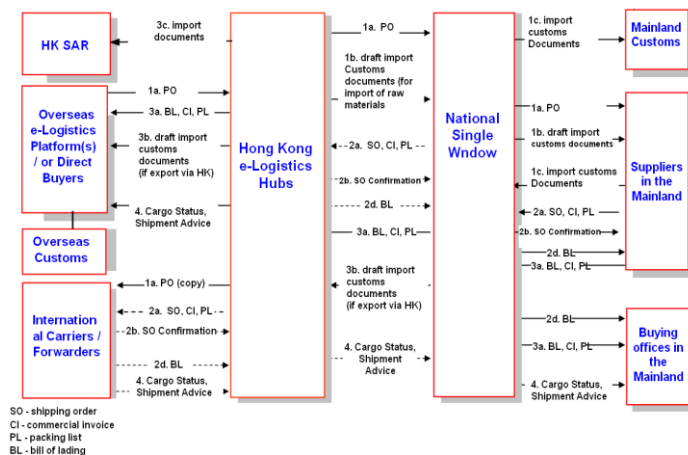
HK SAR

3c. import documents

Overseas e-Logistics Platform(s) / or Direct Buyers

1a. PO

3a. BL, CI, PL

3b. draft import customs documents (if export via HK)

4. Cargo Status, Shipment Advice

Overseas Customs

International Carriers / Forwarders

1a. PO (copy)

2a. SO, CI, PL

2b. SO Confirmation

2d. BL

4. Cargo Status, Shipment Advice

Hong Kong e-Logistics Hubs

1a. PO

1b. draft import Customs documents (for import of raw materials

2a. SO, CI, PL

2b. SO Confirmation

2d. BL

3a. BL, CI, PL

3b. draft import customs documents (if export via HK)

4. Cargo Status, Shipment Advice

National Single Wndow

1c. import customs Documents

Mainland Customs

1a. PO

1b. draft import customs documents

1c. import customs Documents

2a. SO, CI, PL

2b. SO Confirmation

2d. BL

3a. BL, CI, PL

Suppliers in the Mainland

2d. BL

3a. BL, CI, PL

4. Cargo Status, Shipment Advice

Buying offices in the Mainland

SO - shipping order
CI - commercial invoice
PL - packing list
BL - bill of lading